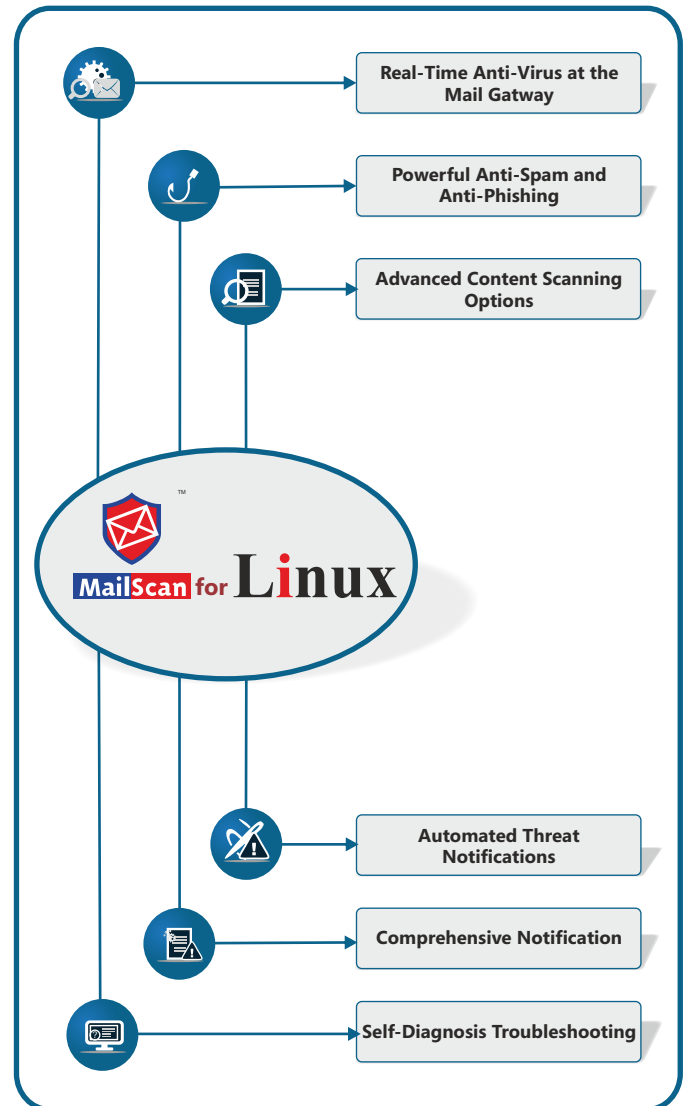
Real-Time Anti-Virus at the Mail Gatway

Powerful Anti-Spam and Anti-Phishing

Advanced Content Scanning Options

™

MailScan for Linux

Automated Threat Notifications

Comprehensive Notification

Self-Diagnosis Troubleshooting